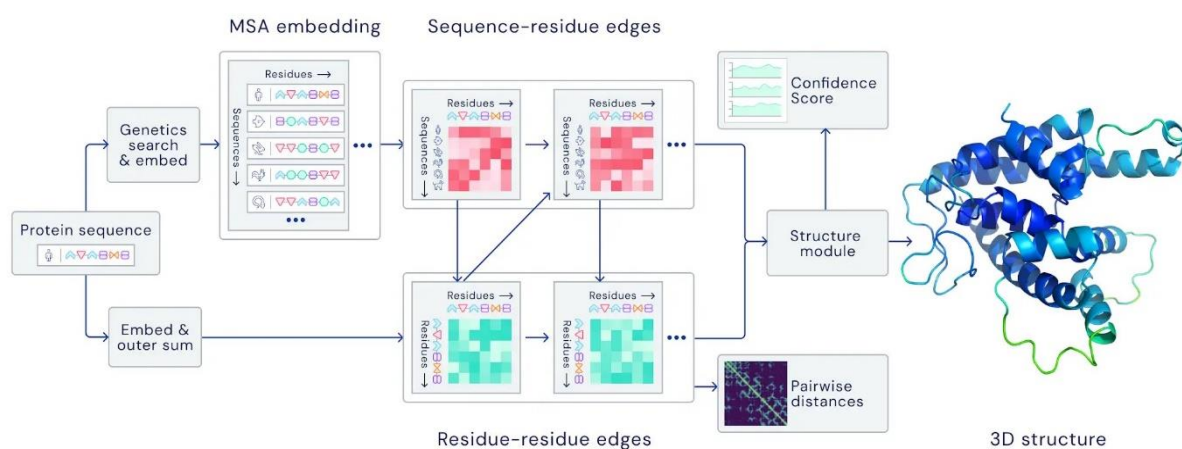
MSA embedding

Sequence-residue edges

Confidence Score

Genetics search & embed

Residues →

Sequences →

•••

Residues →

Sequences →

Residues →

Sequences →

•••

Protein sequence

Structure module

Embed & outer sum

Residues →

Residues →

Residues →

Residues →

•••

Pairwise distances

Residue-residue edges

3D structure